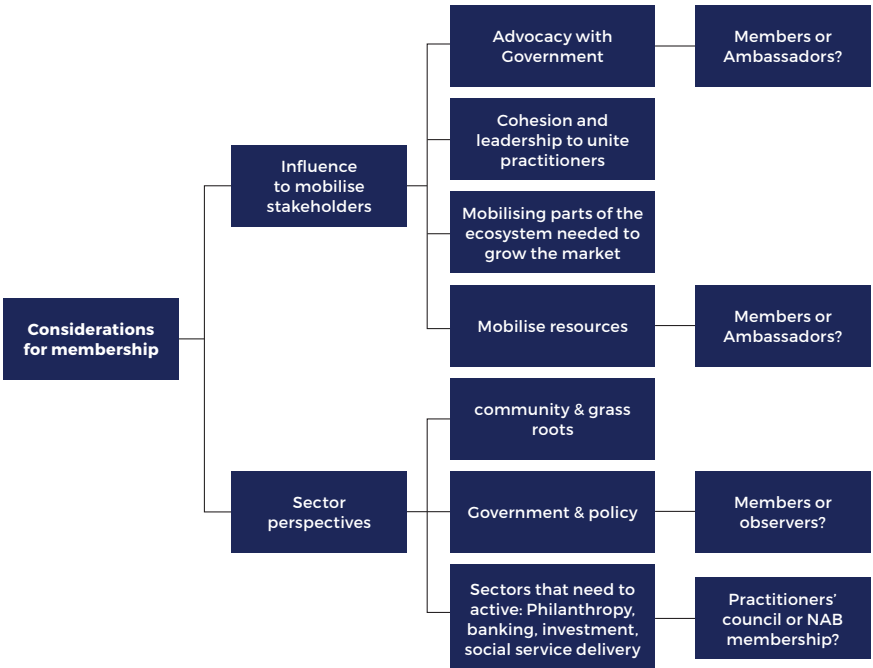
Considerations for membership

Influence to mobilise stakeholders

Advocacy with Government

Members or Ambassadors?

Cohesion and leadership to unite practitioners

Mobilising parts of the ecosystem needed to grow the market

Mobilise resources

Members or Ambassadors?

Sector perspectives

community & grass roots

Government & policy

Members or observers?

Sectors that need to active: Philanthropy, banking, investment, social service delivery

Practitioners' council or NAB membership?